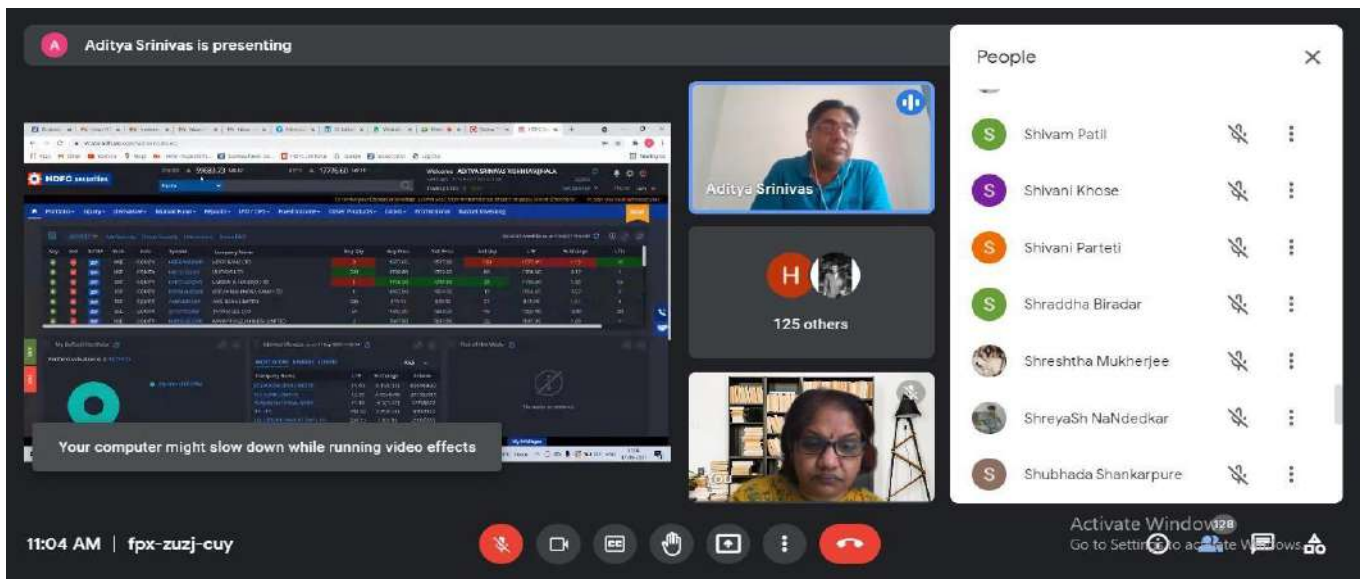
A Aditya Srinivas is presenting

HDFC securities

Your computer might slow down while running video effects

Aditya Srinivas

H

125 others

You

People

S Shivam Patil

S Shivani Khose

S Shivani Parteti

S Shraddha Biradar

Shreshtha Mukherjee

ShreyaSh NaNdedkar

S Shubhada Shankarpure

11:04 AM | fpx-zuzj-cuy

Activate Windows
Go to Settings to activate Windows.

128